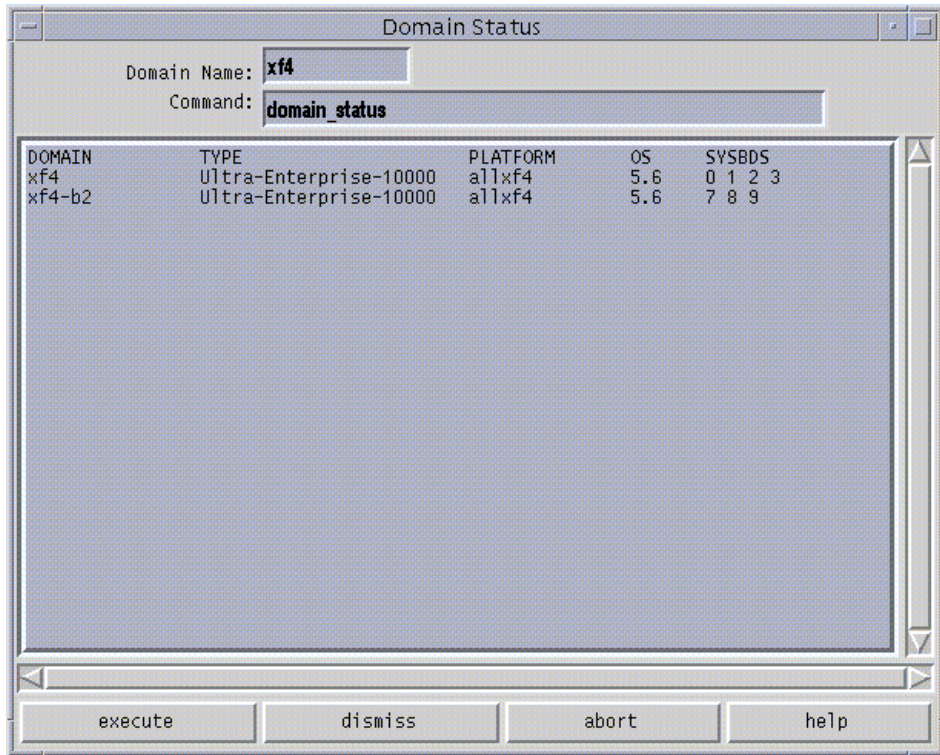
Domain Status

Domain Name: xf4

Command: domain_status

| DOMAIN | TYPE | PLATFORM | OS | SYSBDS |
|---|---|---|---|---|
| xf4 | Ultra-Enterprise-10000 | allxf4 | 5.6 | 0 1 2 3 |
| xf4-b2 | Ultra-Enterprise-10000 | allxf4 | 5.6 | 7 8 9 |

execute dismiss abort help